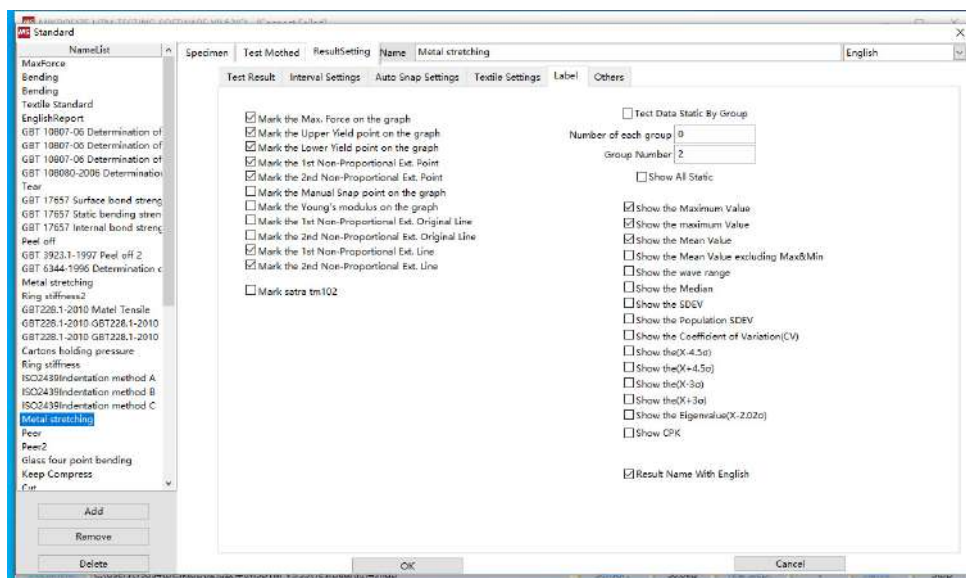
Standard

NameList
MaxForce
Bending
Bending
Textile Standard
EnglishReport
GBT 10807-06 Determination of
GBT 10807-06 Determination of
GBT 10807-06 Determination of
GBT 108080-2006 Determinatio
Tear
GBT 17657 Surface bond streng
GBT 17657 Static bending stren
GBT 17657 Internal bond streng
Peel off
GBT 3923.1-1997 Peel off 2
GBT 6344-1996 Determination c
Metal stretching
Ring stiffness2
GBT228.1-2010 Matel Tensile
GBT228.1-2010 GBT228.1-2010
GBT228.1-2010 GBT228.1-2010
Cartons holding pressure
Ring stiffness
ISO2439Indentation method A
ISO2439Indentation method B
ISO2439Indentation method C
Metal stretching
Peer
Peer2
Glass four point bending
Keep Compress
Cut

Add
Remove
Delete

Specimen | Test Mothed | ResultSetting | Name | Metal stretching | English

Test Result | Interval Settings | Auto Snap Settings | Textile Settings | Label | Others

Mark the Max. Force on the graph
Mark the Upper Yield point on the graph
Mark the Lower Yield point on the graph
Mark the 1st Non-Proportional Ext. Point
Mark the 2nd Non-Proportional Ext. Point
Mark the Manual Snap point on the graph
Mark the Young's modulus on the graph
Mark the 1st Non-Proportional Ext. Original Line
Mark the 2nd Non-Proportional Ext. Original Line
Mark the 1st Non-Proportional Ext. Line
Mark the 2nd Non-Proportional Ext. Line

Mark satra tm102

Test Data Static By Group
Number of each group 0
Group Number 2
Show All Static

Show the Maximum Value
Show the maximum Value
Show the Mean Value
Show the Mean Value excluding Max&Min
Show the wave range
Show the Median
Show the SDEV
Show the Population SDEV
Show the Coefficient of Variation(CV)
Show the(X-4.5σ)
Show the(X+4.5σ)
Show the(X-3σ)
Show the(X+3σ)
Show the Eigenvalue(X-2.02σ)
Show CPK

Result Name With English

OK
Cancel